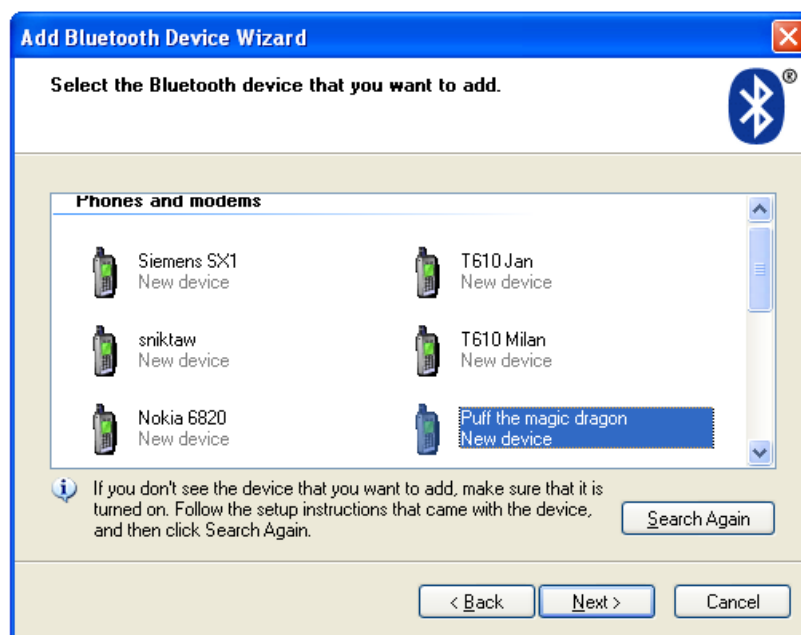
Add Bluetooth Device Wizard

Select the Bluetooth device that you want to add.

Phones and modems

Siemens SX1
New device

T610 Jan
New device

sniktaw
New device

T610 Milan
New device

Nokia 6820
New device

Puff the magic dragon
New device

If you don't see the device that you want to add, make sure that it is turned on. Follow the setup instructions that came with the device, and then click Search Again.

Search Again

< Back

Next >

Cancel